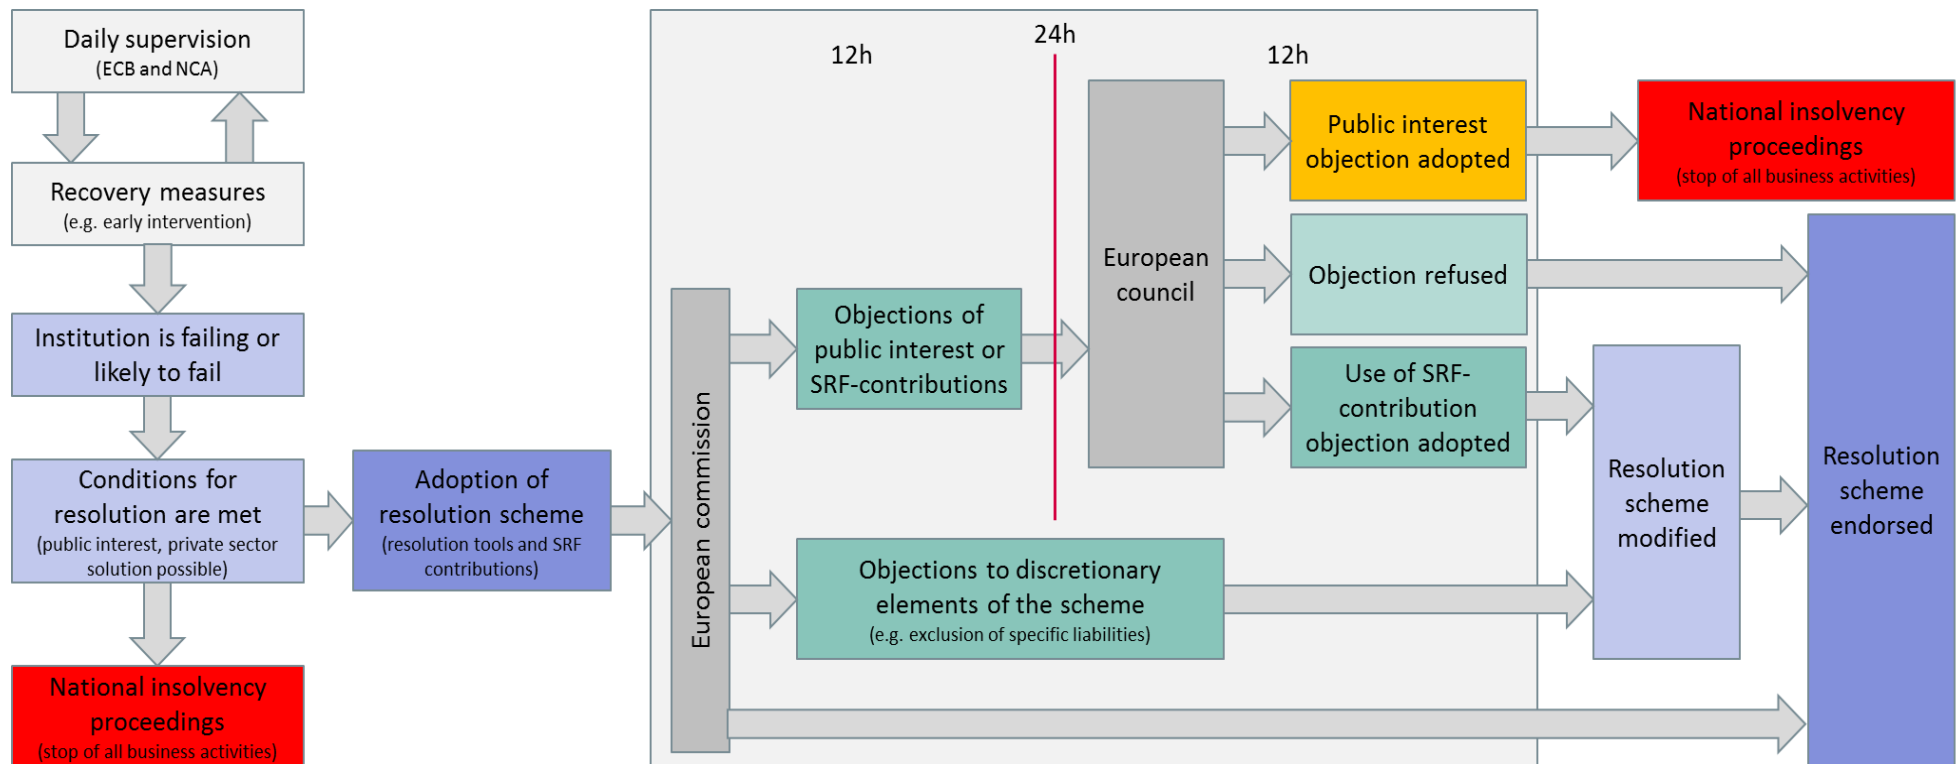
Daily supervision
(ECB and NCA)

Recovery measures
(e.g. early intervention)

Institution is failing or likely to fail

Conditions for resolution are met
(public interest, private sector solution possible)

National insolvency proceedings
(stop of all business activities)

Adoption of resolution scheme
(resolution tools and SRF contributions)

12h

24h

12h

European commission

Objections of public interest or SRF-contributions

European council

Public interest objection adopted

Objection refused

Use of SRF-contribution objection adopted

Objections to discretionary elements of the scheme
(e.g. exclusion of specific liabilities)

National insolvency proceedings
(stop of all business activities)

Resolution scheme modified

Resolution scheme endorsed